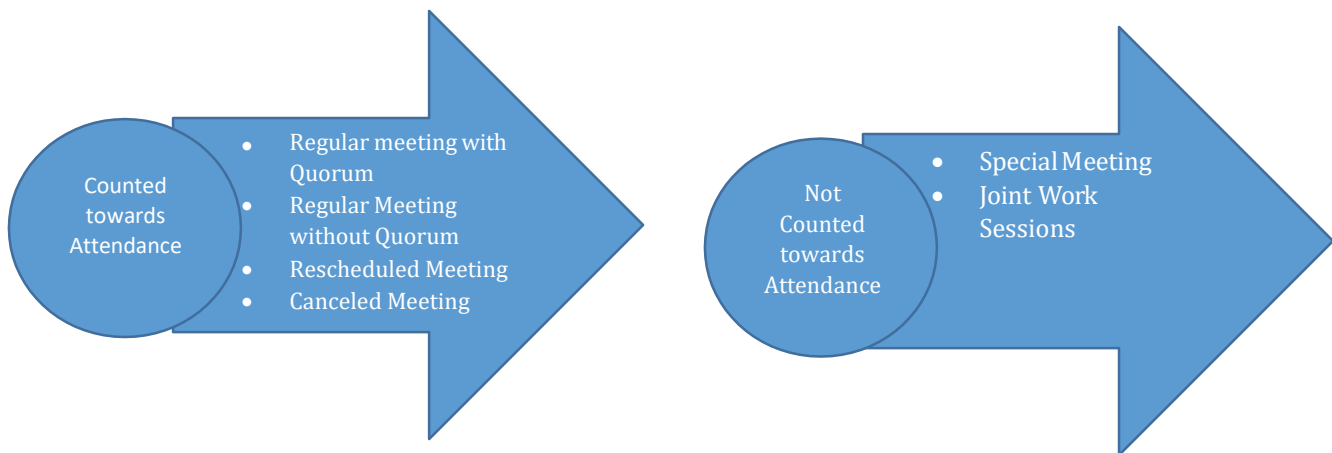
Counted towards Attendance

- Regular meeting with Quorum
- Regular Meeting without Quorum
- Rescheduled Meeting
- Canceled Meeting

Not Counted towards Attendance

- Special Meeting
- Joint Work Sessions